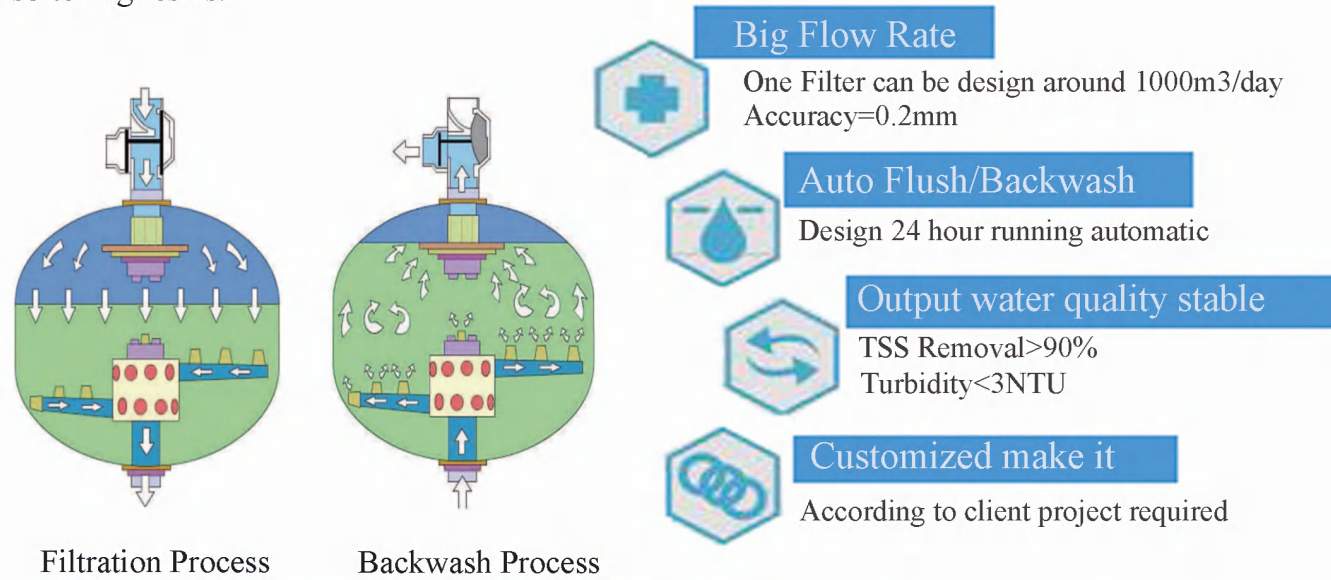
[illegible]

Big Flow Rate

One Filter can be design around 1000m3/day
Accuracy=0.2mm

Auto Flush/Backwash

Design 24 hour running automatic

Output water quality stable

TSS Removal>90%
Turbidity<3NTU

Customized make it

According to client project required

Filtration Process

Backwash Process